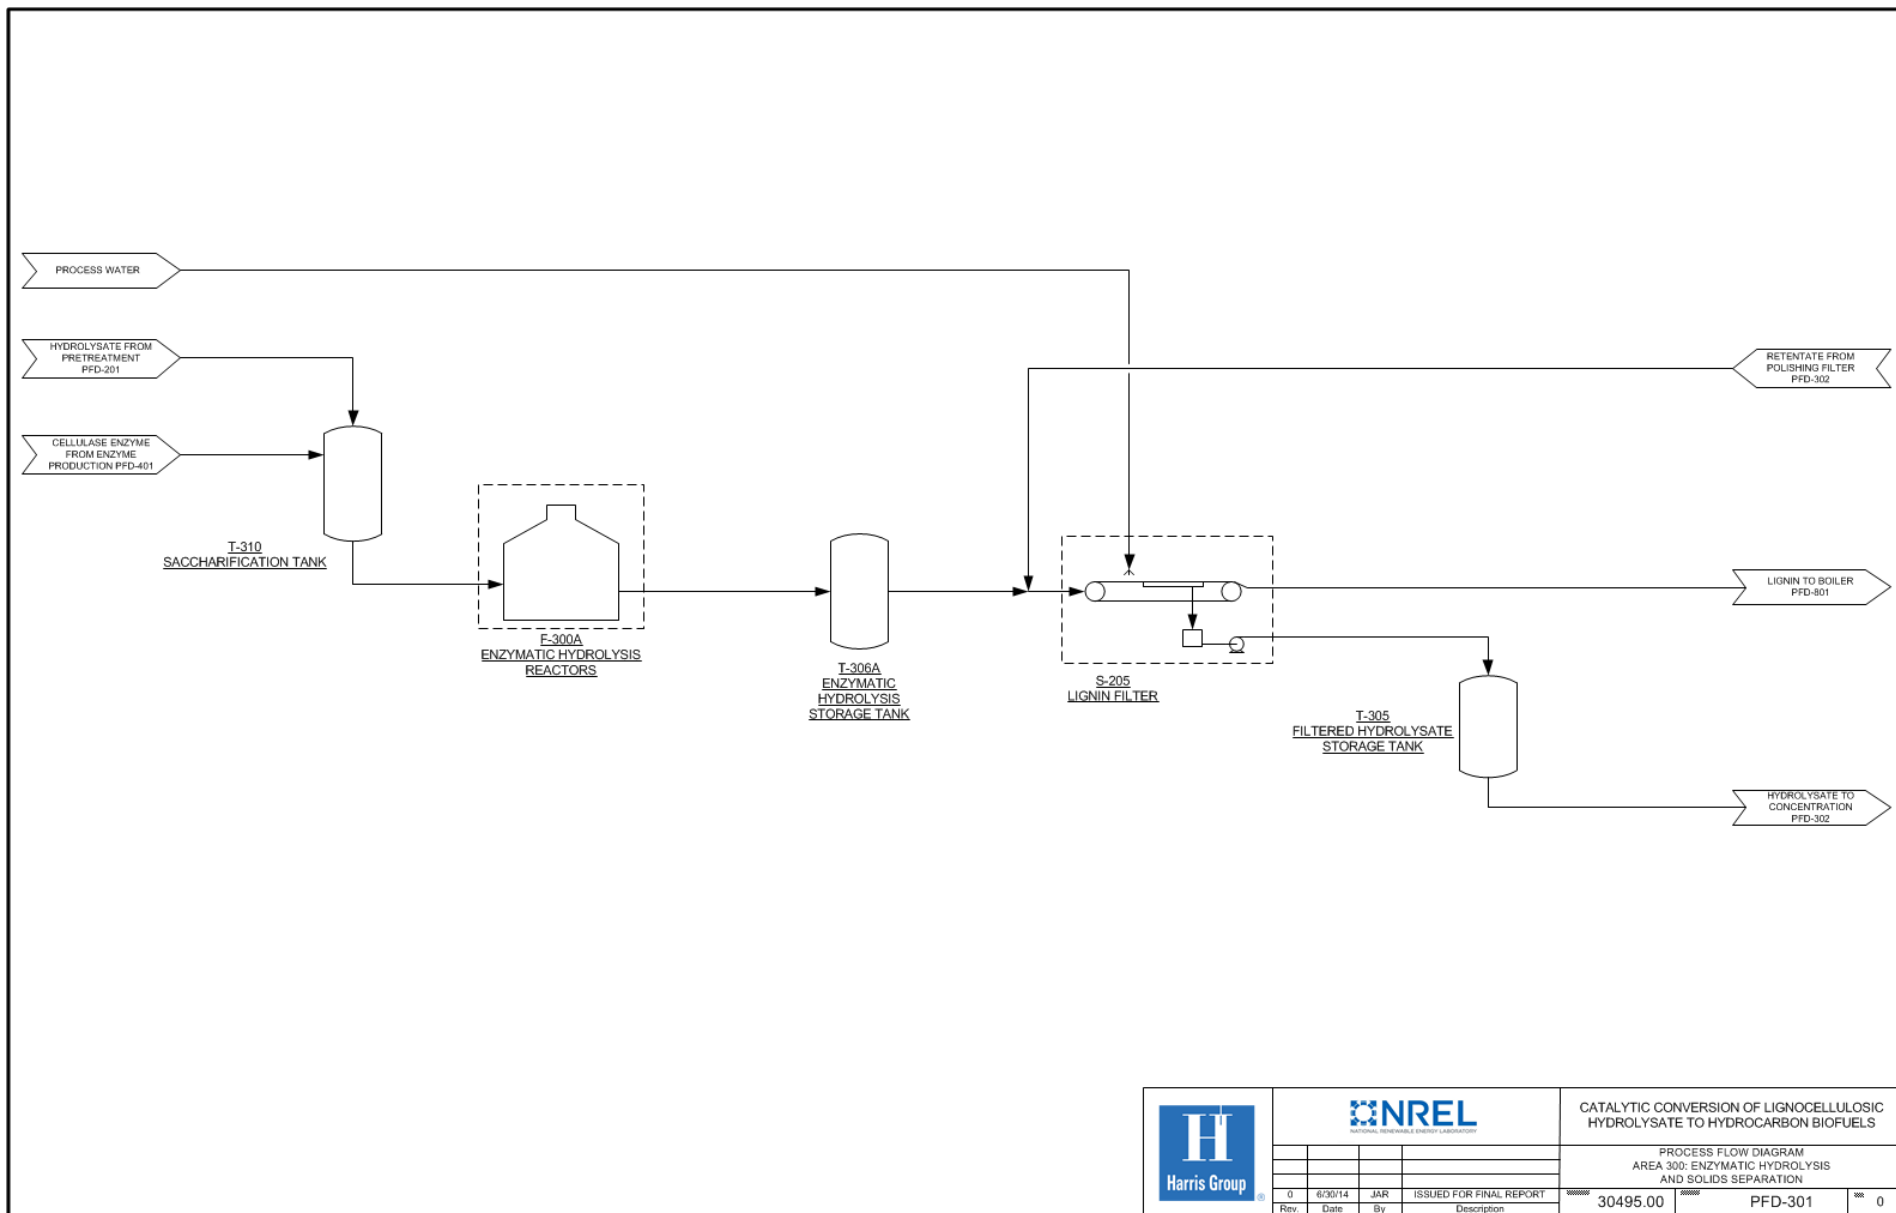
PROCESS WATER

HYDROLYSATE FROM PRETREATMENT PFD-201

CELLULASE ENZYME FROM ENZYME PRODUCTION PFD-401

RETENTATE FROM POLISHING FILTER PFD-302

T-310
SACCHARIFICATION TANK

F-300A
ENZYMATIC HYDROLYSIS REACTORS

T-306A
ENZYMATIC HYDROLYSIS STORAGE TANK

S-205
LIGNIN FILTER

LIGNIN TO BOILER PFD-801

T-305
FILTERED HYDROLYSATE STORAGE TANK

HYDROLYSATE TO CONCENTRATION PFD-302

Harris Group

NREL
NATIONAL RENEWABLE ENERGY LABORATORY

CATALYTIC CONVERSION OF LIGNOCELLULOSIC HYDROLYSATE TO HYDROCARBON BIOFUELS

PROCESS FLOW DIAGRAM
AREA 300: ENZYMATIC HYDROLYSIS AND SOLIDS SEPARATION

| 0 | 6/30/14 | JAR | ISSUED FOR FINAL REPORT |
|---|---|---|---|
| Rev. | Date | By | Description |

30495.00
PFD-301
0